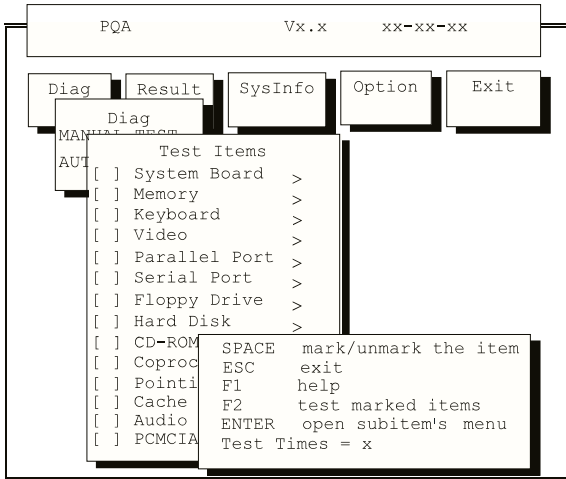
PQA Vx.x xx-xx-xx

Diag Result SysInfo Option Exit

Diag
MANUAL TEST
AUT

Test Items
[ ] System Board >
[ ] Memory >
[ ] Keyboard >
[ ] Video >
[ ] Parallel Port >
[ ] Serial Port >
[ ] Floppy Drive >
[ ] Hard Disk >
[ ] CD-ROM
[ ] Coproc
[ ] Pointi
[ ] Cache
[ ] Audio
[ ] PCMCIA

SPACE mark/unmark the item
ESC exit
F1 help
F2 test marked items
ENTER open subitem's menu
Test Times = x